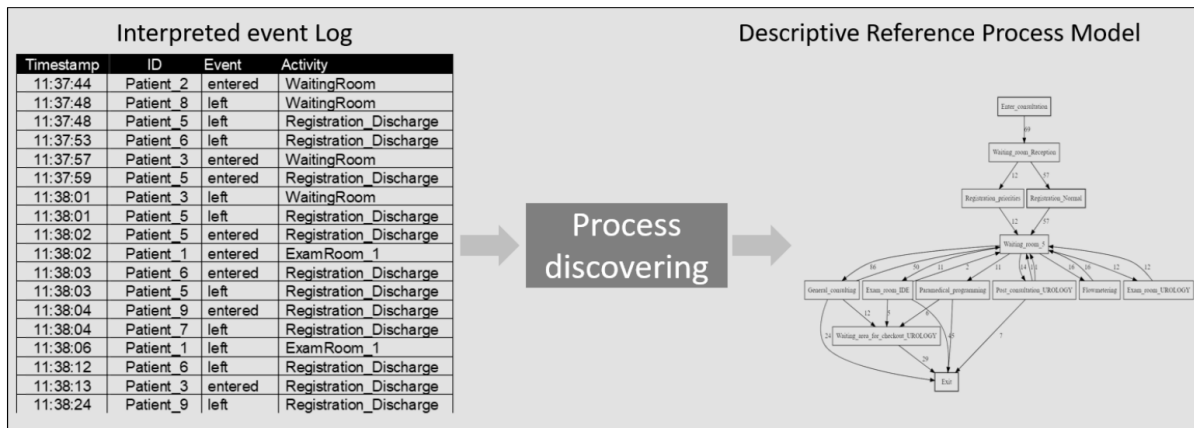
Interpreted event Log

| Timestamp | ID | Event | Activity |
|---|---|---|---|
| 11:37:44 | Patient_2 | entered | WaitingRoom |
| 11:37:48 | Patient_8 | left | WaitingRoom |
| 11:37:48 | Patient_5 | left | Registration_Discharge |
| 11:37:53 | Patient_6 | left | Registration_Discharge |
| 11:37:57 | Patient_3 | entered | WaitingRoom |
| 11:37:59 | Patient_5 | entered | Registration_Discharge |
| 11:38:01 | Patient_3 | left | WaitingRoom |
| 11:38:01 | Patient_5 | left | Registration_Discharge |
| 11:38:02 | Patient_5 | entered | Registration_Discharge |
| 11:38:02 | Patient_1 | entered | ExamRoom_1 |
| 11:38:03 | Patient_6 | entered | Registration_Discharge |
| 11:38:03 | Patient_5 | left | Registration_Discharge |
| 11:38:04 | Patient_9 | entered | Registration_Discharge |
| 11:38:04 | Patient_7 | left | Registration_Discharge |
| 11:38:06 | Patient_1 | left | ExamRoom_1 |
| 11:38:12 | Patient_6 | left | Registration_Discharge |
| 11:38:13 | Patient_3 | entered | Registration_Discharge |
| 11:38:24 | Patient_9 | left | Registration_Discharge |

Process discovering

Descriptive Reference Process Model

Enter_consultation
69
Waiting_room_Reception
12
57
Registration_priorities
Registration_Normal
12
57
Waiting_room_5
16
50
11
7
11
14
11
16
16
12
12
General_consulting
Exam_room_IDE
Paramedical_programming
Post_consultation_UROLOGY
Flowmetering
Exam_room_UROLOGY
12
5
6
Waiting_area_for_checkout_UROLOGY
24
29
45
7
Exit